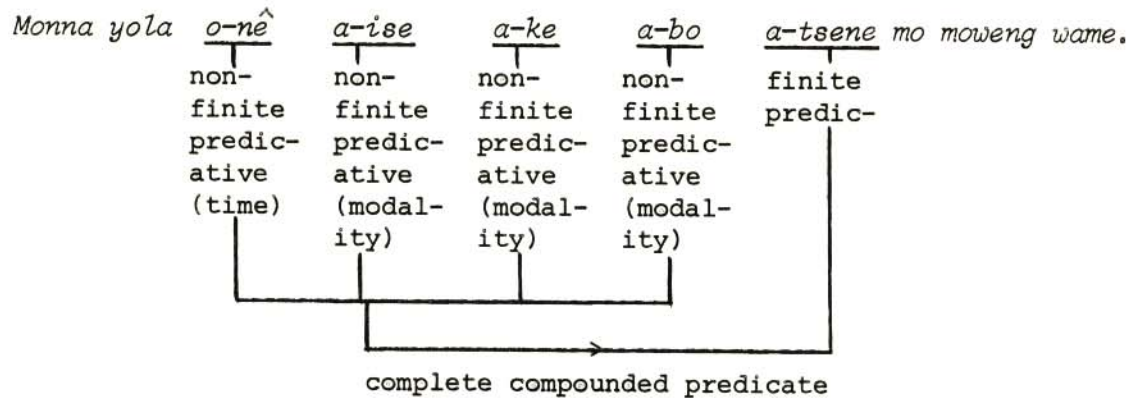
Monna yola o-nê a-ise a-ke a-bo a-tsene mo moweng wame.

non-finite predicative (time)

non-finite predicative (modality)

non-finite predicative (modality)

non-finite predicative (modality)

finite predic-

complete compounded predicate